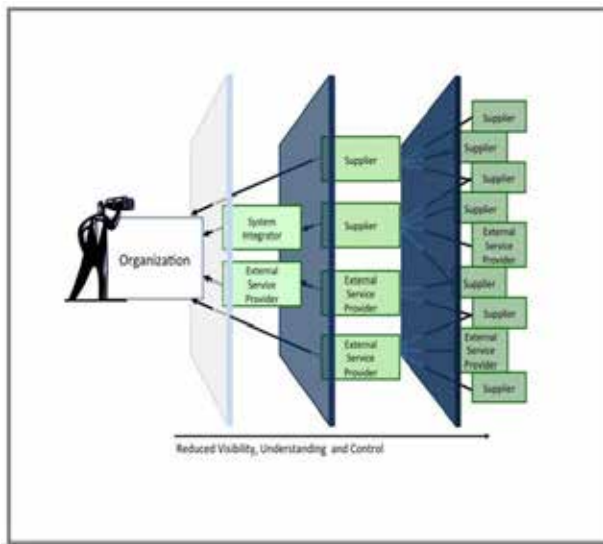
Organization

System Integrator

External Service Provider

Supplier

Supplier

External Service Provider

External Service Provider

Supplier

Supplier

Supplier

Supplier

External Service Provider

Supplier

Supplier

External Service Provider

Supplier

Reduced Visibility, Understanding and Control